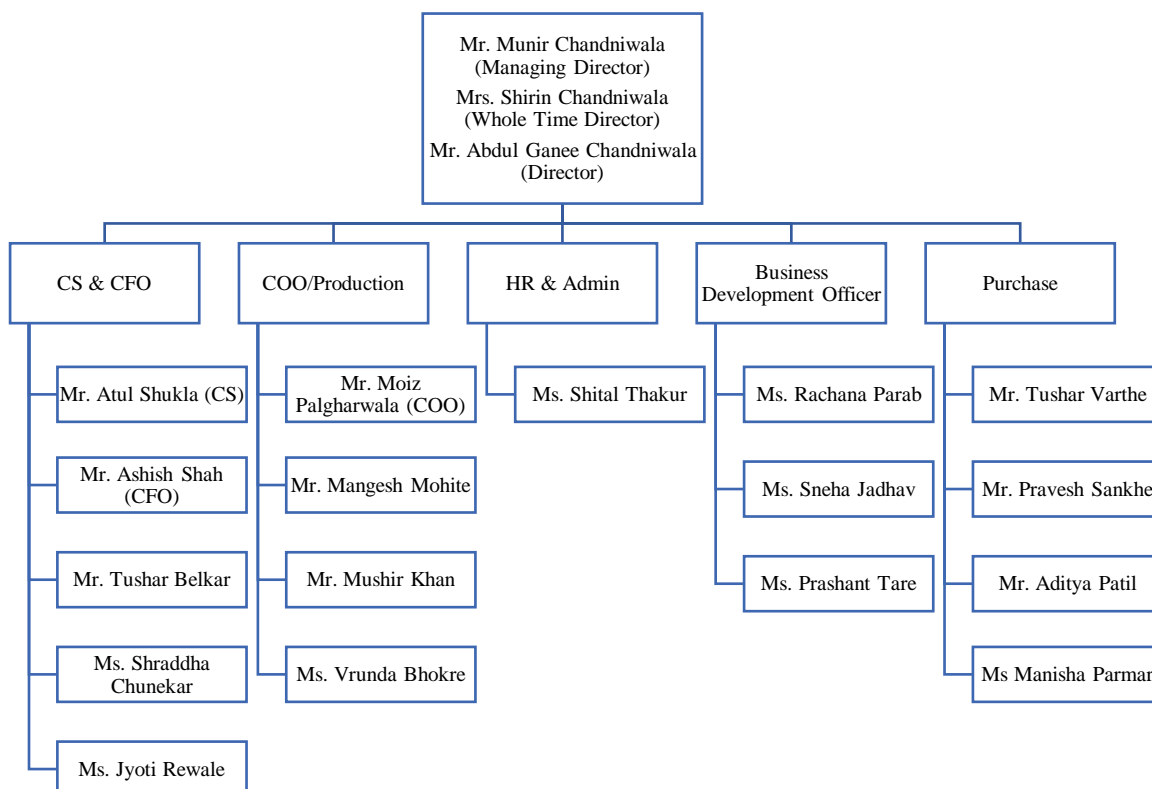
Mr. Munir Chandniwala
(Managing Director)
Mrs. Shirin Chandniwala
(Whole Time Director)
Mr. Abdul Ganee Chandniwala
(Director)

CS & CFO

Mr. Atul Shukla (CS)

Mr. Ashish Shah (CFO)

Mr. Tushar Belkar

Ms. Shraddha Chunekar

Ms. Jyoti Rewale

COO/Production

Mr. Moiz Palgharwala (COO)

Mr. Mangesh Mohite

Mr. Mushir Khan

Ms. Vrunda Bhokre

HR & Admin

Ms. Shital Thakur

Business Development Officer

Ms. Rachana Parab

Ms. Sneha Jadhav

Ms. Prashant Tare

Purchase

Mr. Tushar Varthe

Mr. Pravesh Sankhe

Mr. Aditya Patil

Ms Manisha Parmar